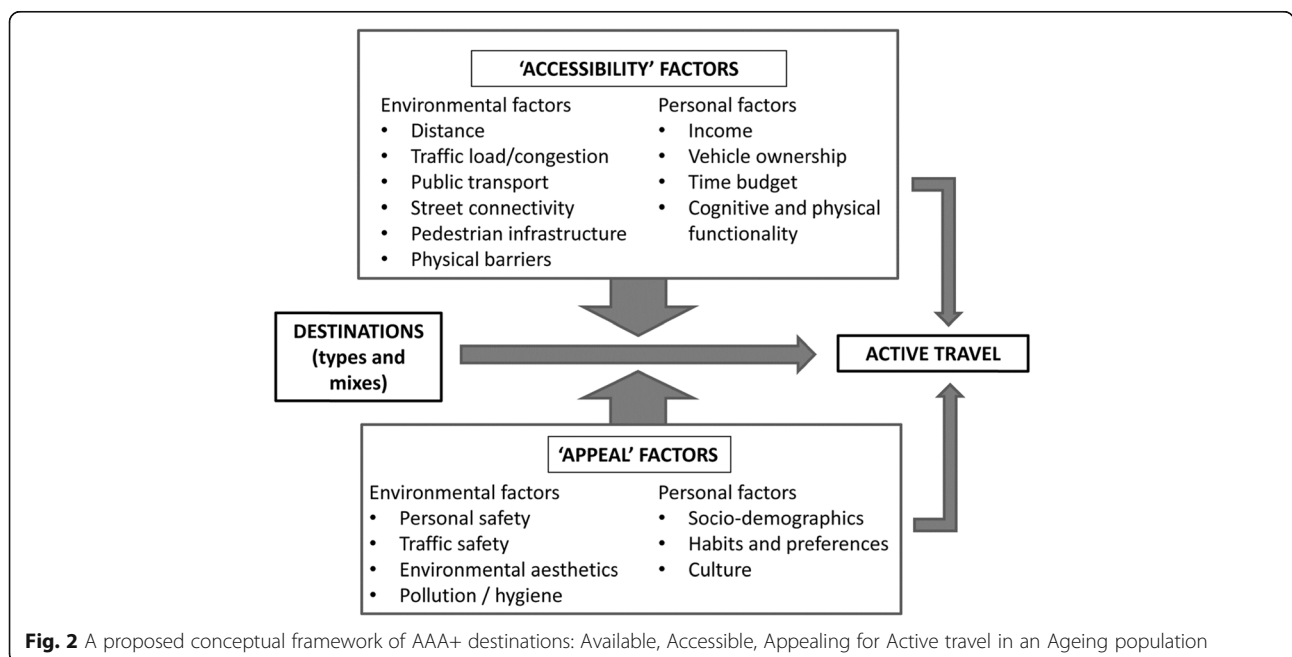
'ACCESSIBILITY' FACTORS

Environmental factors
• Distance
• Traffic load/congestion
• Public transport
• Street connectivity
• Pedestrian infrastructure
• Physical barriers

Personal factors
• Income
• Vehicle ownership
• Time budget
• Cognitive and physical functionality

DESTINATIONS (types and mixes)

ACTIVE TRAVEL

'APPEAL' FACTORS

Environmental factors
• Personal safety
• Traffic safety
• Environmental aesthetics
• Pollution / hygiene

Personal factors
• Socio-demographics
• Habits and preferences
• Culture

**Fig. 2** A proposed conceptual framework of AAA+ destinations: Available, Accessible, Appealing for Active travel in an Ageing population